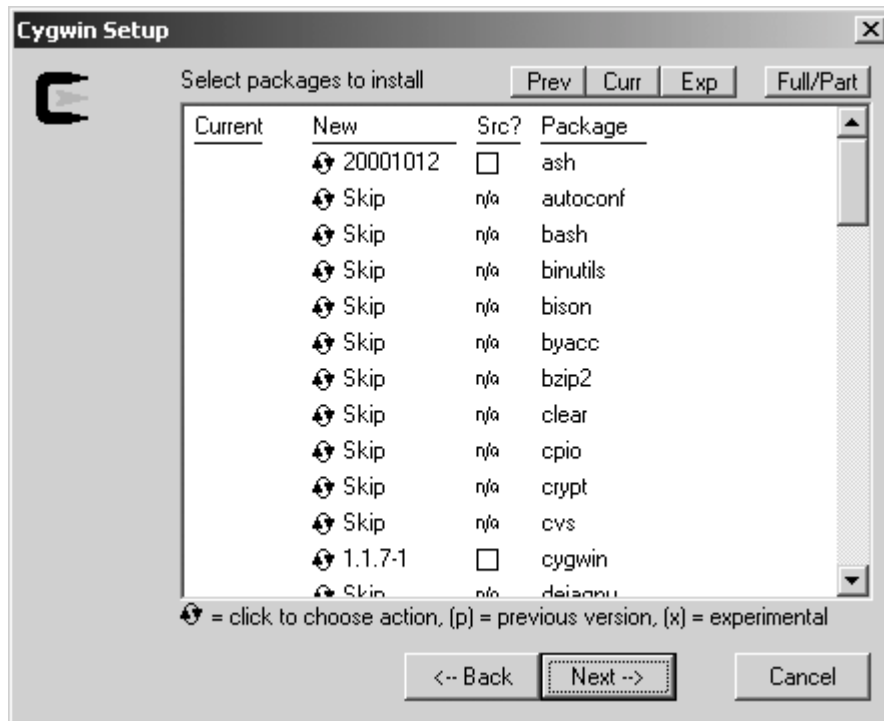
Cygwin Setup

Select packages to install

Prev Curr Exp Full/Part

| Current | New | Src? | Package |
|---|---|---|---|
| | 20001012 | ☐ | ash |
| | Skip | n/a | autoconf |
| | Skip | n/a | bash |
| | Skip | n/a | binutils |
| | Skip | n/a | bison |
| | Skip | n/a | byacc |
| | Skip | n/a | bzip2 |
| | Skip | n/a | clear |
| | Skip | n/a | cpio |
| | Skip | n/a | crypt |
| | Skip | n/a | cvs |
| | 1.1.7-1 | ☐ | cygwin |
| | Skip | n/a | dejagnu |

= click to choose action, (p) = previous version, (x) = experimental

<-- Back Next --> Cancel